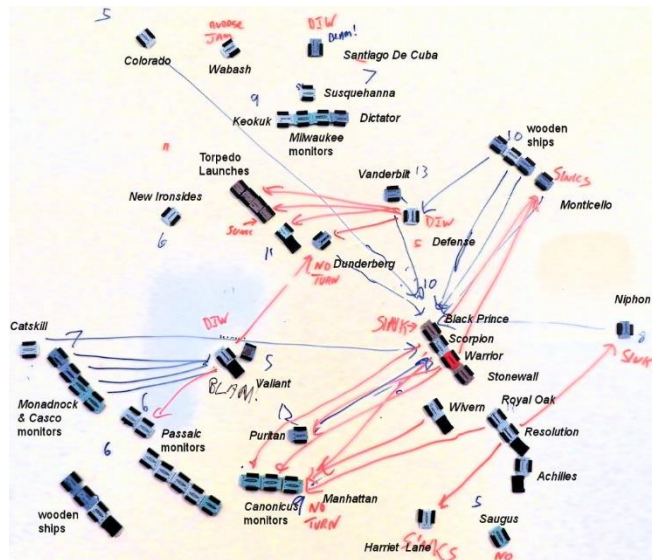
5
Colorado
RUDDER JAM
Wabash
DIW
BLAM!
Santiago De Cuba
7
Susquehanna
9
Keokuk
Dictator
Milwaukee monitors
10
wooden ships
SINKS
Monticello
Torpedo Launches
SINKS
Vanderbilt
13
DIW
Defense
5
New Ironsides
6
11
NO TURN
Dunderberg
10
Black Prince
SINKS
Scorpion
Warrior
Stonewall
Niphon
8
SINK
Catskill
7
DIW
5
Valiant
BLAM.
Monadnock & Casco monitors
6
Passaic monitors
6
Puritan
Wivern
Royal Oak
Resolution
Achilles
Canonicus monitors
9
NO TURN
Manhattan
5
Saugus
wooden ships
Harriet Lane
SINKS
NO